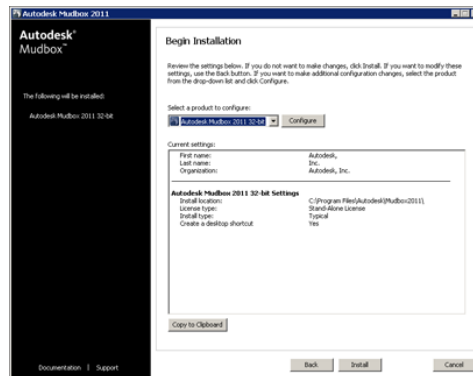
Autodesk Mudbox 2011

Autodesk®
Mudbox™

The following will be installed:

Autodesk Mudbox 2011 32-bit

Begin Installation

Review the settings below. If you do not want to make changes, click Install. If you want to modify these settings, use the Back button. If you want to make additional configuration changes, select the product from the drop-down list and click Configure.

Select a product to configure:

Autodesk Mudbox 2011 32-bit

Configure

Current settings:

| | |
|---|---|
| First name: | Autodesk, |
| Last name: | Inc. |
| Organization: | Autodesk, Inc. |

Autodesk Mudbox 2011 32-bit Settings

| | |
|---|---|
| Install location: | C:\Program Files\Autodesk\Mudbox2011\ |
| License type: | Stand-Alone License |
| Install type: | Typical |
| Create a desktop shortcut | Yes |

Copy to Clipboard

Documentation | Support

Back

Install

Cancel